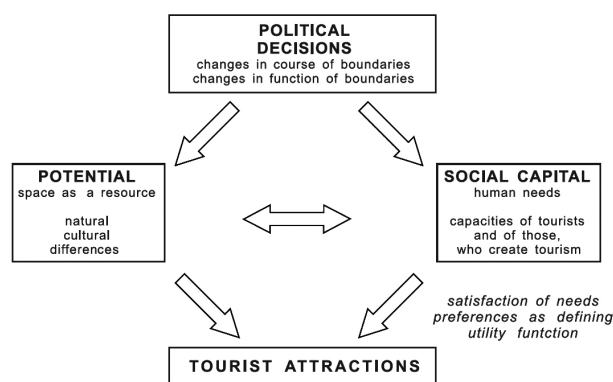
POLITICAL DECISIONS
changes in course of boundaries
changes in function of boundaries

POTENTIAL
space as a resource

natural
cultural
differences

SOCIAL CAPITAL
human needs

capacities of tourists
and of those,
who create tourism

satisfaction of needs
preferences as defining
utility funtction

TOURIST ATTRACTIONS